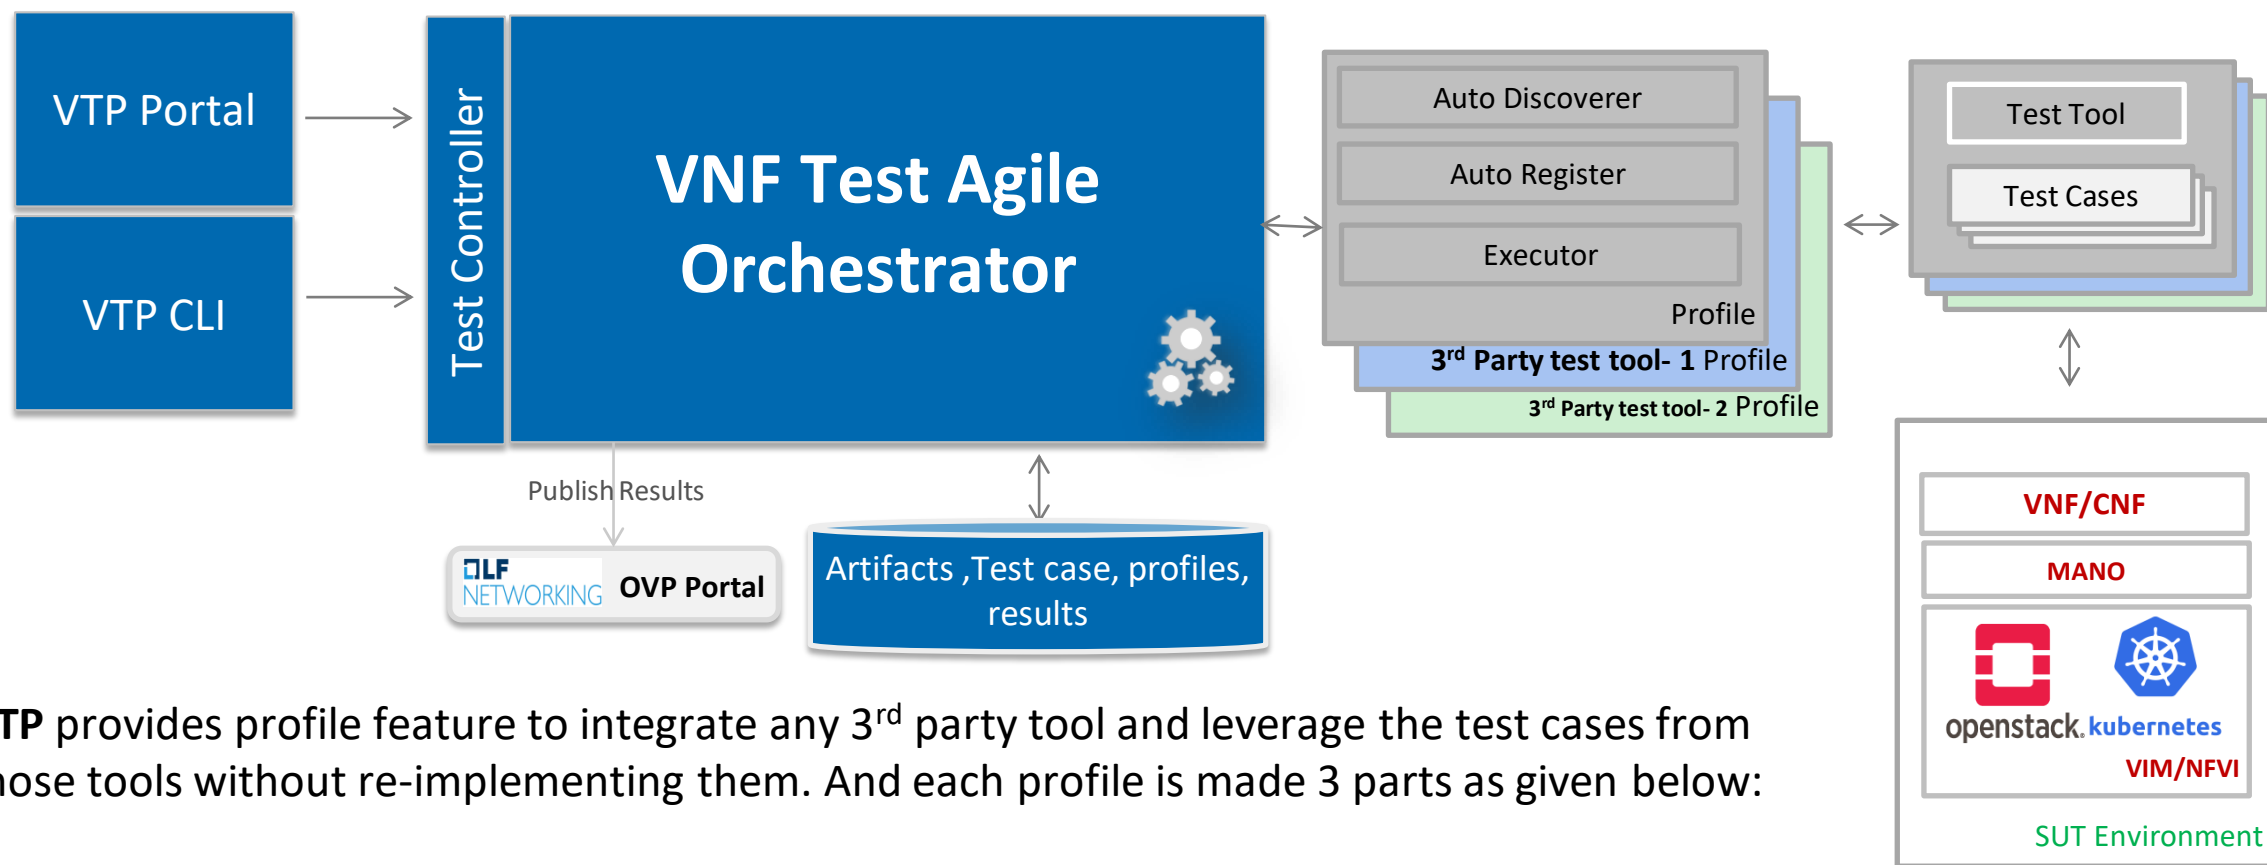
VTP Portal

VTP CLI

Test Controller

VNF Test Agile Orchestrator

Auto Discoverer

Auto Register

Executor

Profile

3$^{rd}$ Party test tool- 1 Profile

3$^{rd}$ Party test tool- 2 Profile

Test Tool

Test Cases

Publish Results

LF NETWORKING OVP Portal

Artifacts ,Test case, profiles, results

VNF/CNF

MANO

openstack. kubernetes

VIM/NFVI

SUT Environment

TP provides profile feature to integrate any 3$^{rd}$ party tool and leverage the test cases from ose tools without re-implementing them. And each profile is made 3 parts as given below: